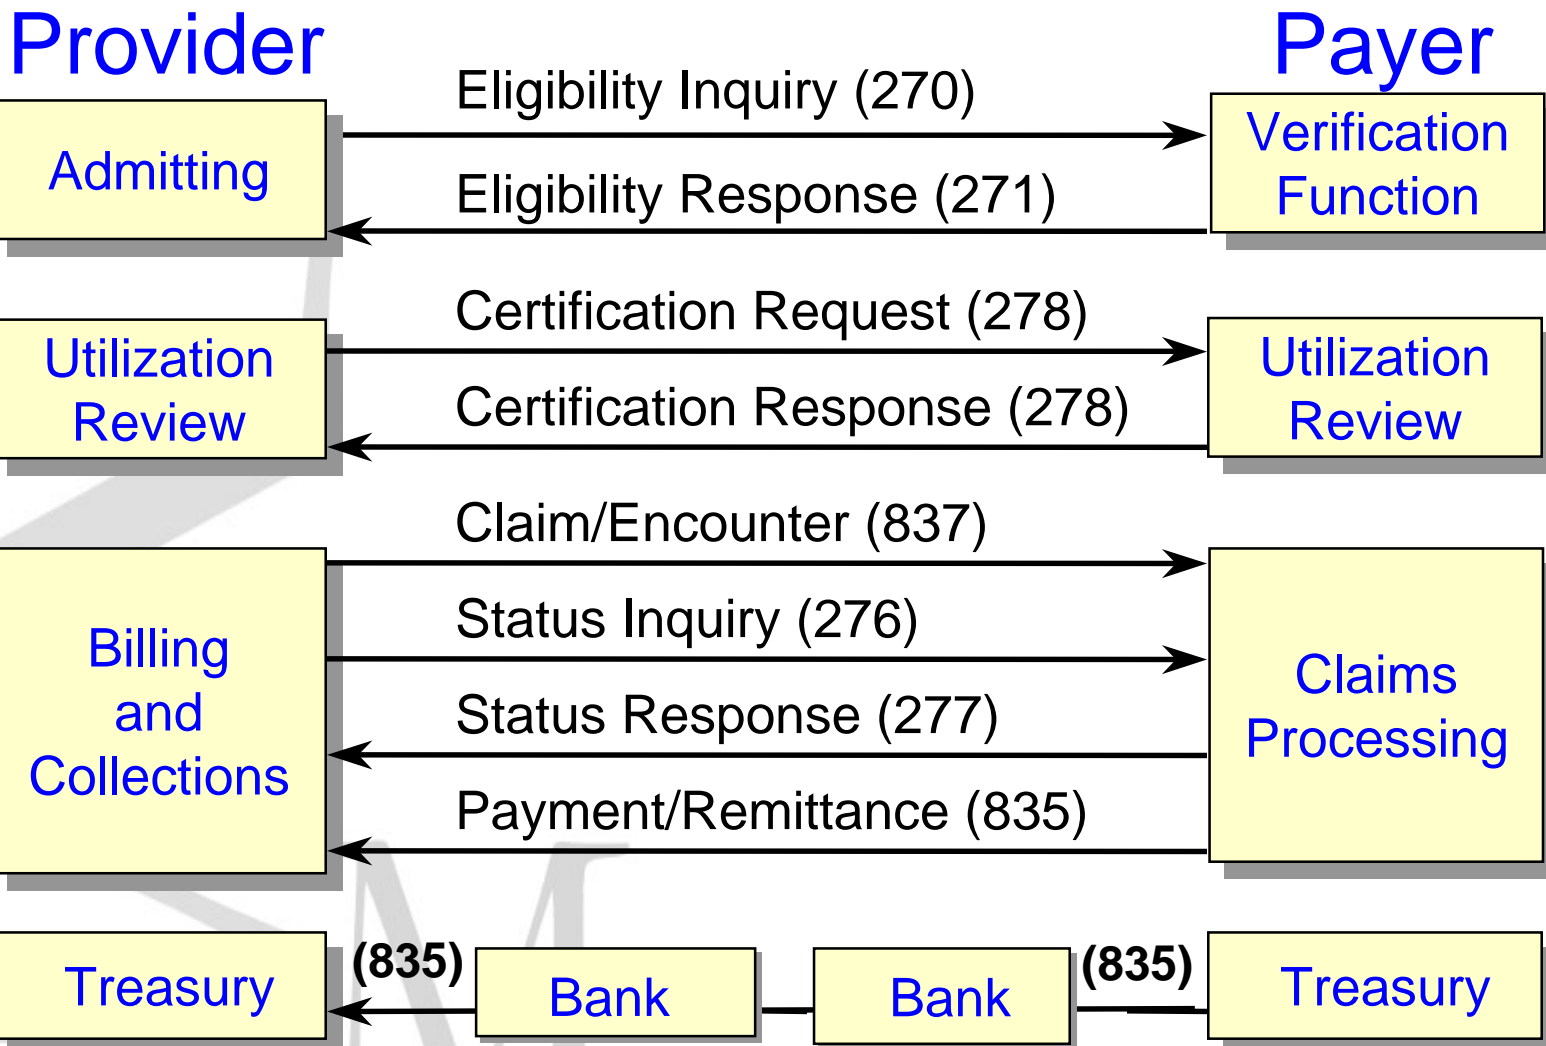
Provider

Payer

Admitting

Eligibility Inquiry (270)

Eligibility Response (271)

Verification Function

Utilization Review

Certification Request (278)

Certification Response (278)

Utilization Review

Billing and Collections

Claim/Encounter (837)

Status Inquiry (276)

Status Response (277)

Payment/Remittance (835)

Claims Processing

Treasury

(835)

Bank

Bank

(835)

Treasury